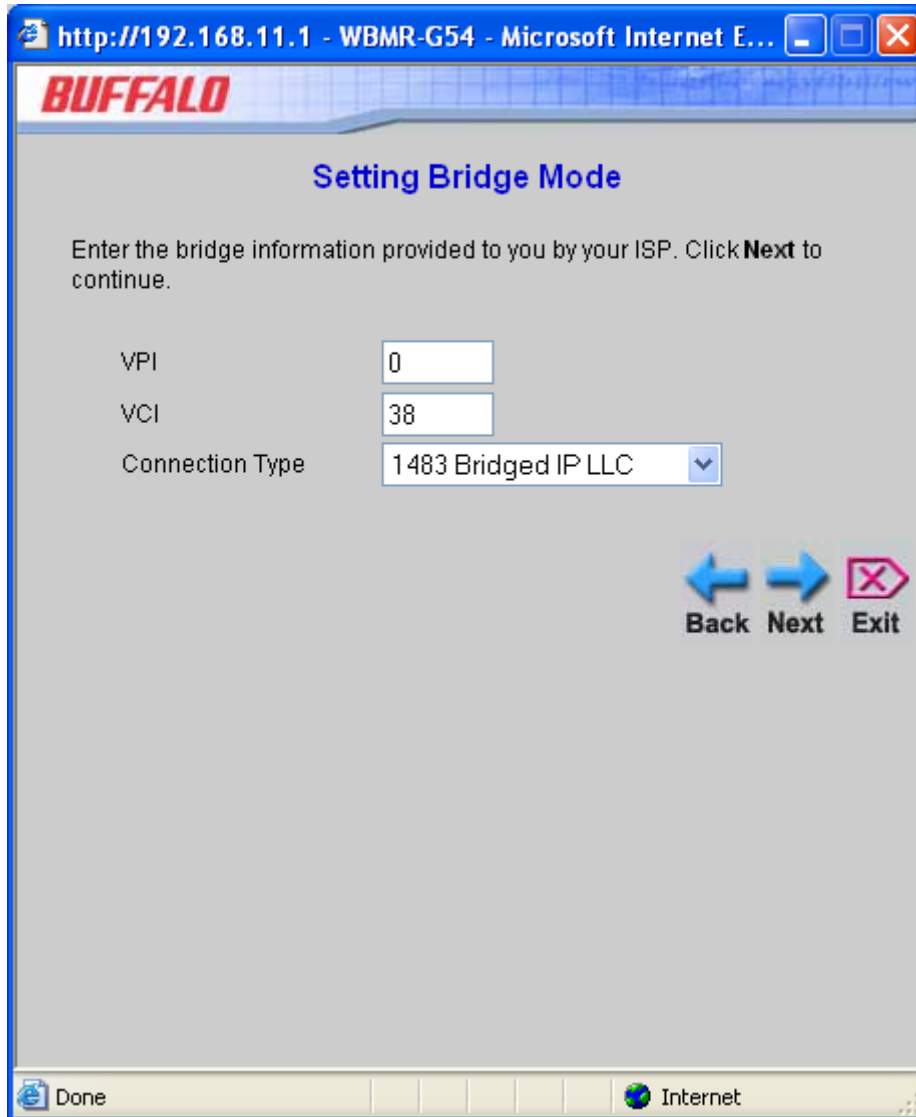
http://192.168.11.1 - WBMR-G54 - Microsoft Internet E...

BUFFALO

Setting Bridge Mode

Enter the bridge information provided to you by your ISP. Click Next to continue.

VPI 0

VCI 38

Connection Type 1483 Bridged IP LLC

Back Next Exit

Done

Internet